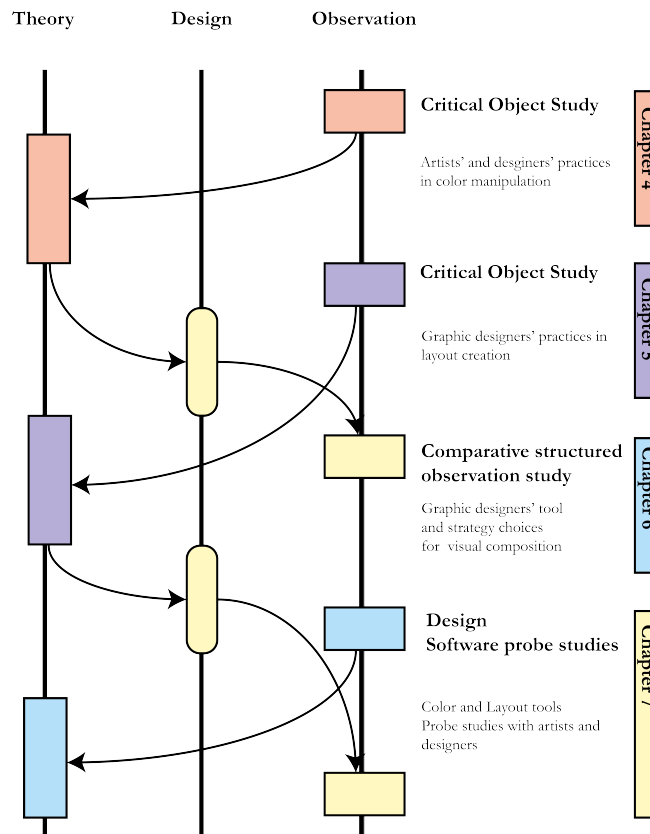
Theory

Design

Observation

Critical Object Study

Artists' and desginers' practices in color manipulation

Chapter 4

Critical Object Study

Graphic designers' practices in layout creation

Chapter 5

Comparative structured observation study

Graphic designers' tool and strategy choices for visual composition

Chapter 6

Design Software probe studies

Color and Layout tools Probe studies with artists and designers

Chapter 7